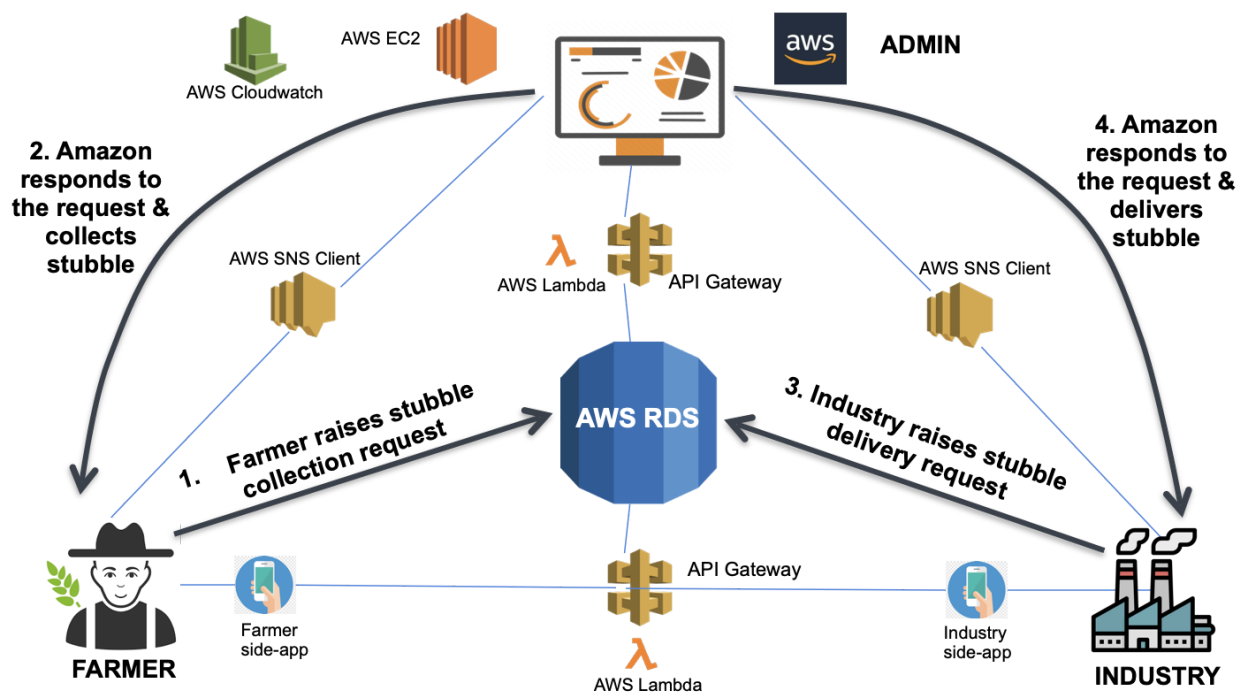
AWS Cloudwatch

AWS EC2

aws

ADMIN

2. Amazon responds to the request & collects stubble

4. Amazon responds to the request & delivers stubble

AWS SNS Client

$\lambda$

AWS Lambda

API Gateway

AWS SNS Client

AWS RDS

1. Farmer raises stubble collection request

3. Industry raises stubble delivery request

API Gateway

FARMER

Farmer side-app

$\lambda$

AWS Lambda

Industry side-app

INDUSTRY